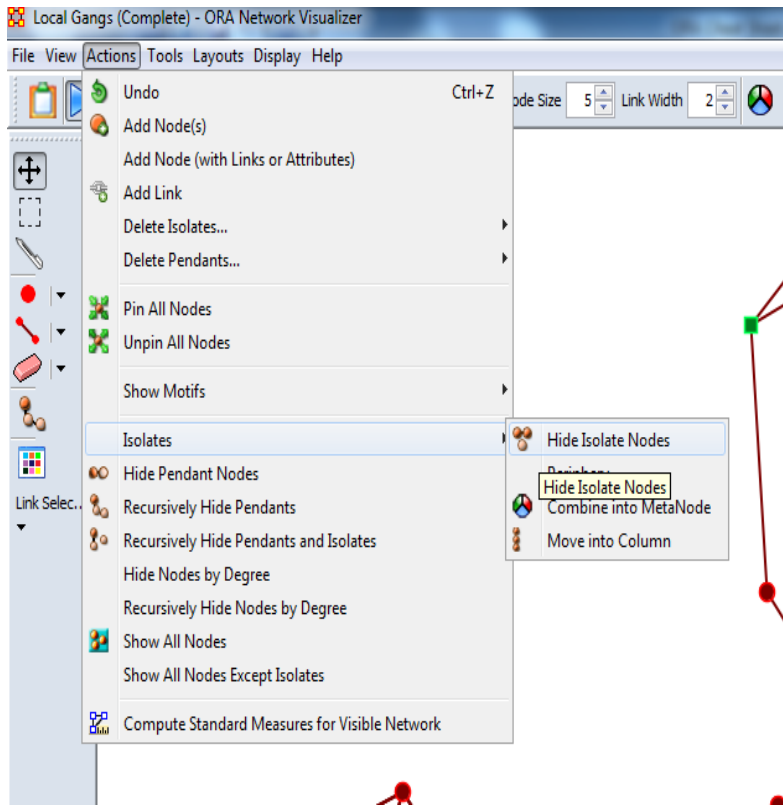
Local Gangs (Complete) - ORA Network Visualizer

File View Actions Tools Layouts Display Help

ode Size 5 Link Width 2

Undo Ctrl+Z
Add Node(s)
Add Node (with Links or Attributes)
Add Link
Delete Isolates...
Delete Pendants...
Pin All Nodes
Unpin All Nodes
Show Motifs
Isolates
Hide Pendant Nodes
Recursively Hide Pendants
Recursively Hide Pendants and Isolates
Hide Nodes by Degree
Recursively Hide Nodes by Degree
Show All Nodes
Show All Nodes Except Isolates
Compute Standard Measures for Visible Network

Hide Isolate Nodes
Periphery
Hide Isolate Nodes
Combine into MetaNode
Move into Column

Link Selec...